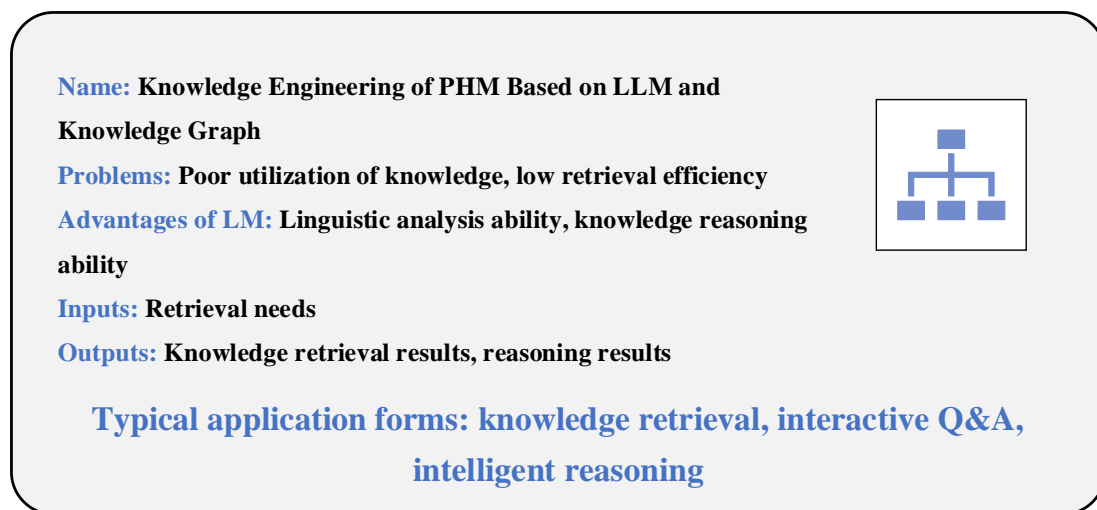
Name: Knowledge Engineering of PHM Based on LLM and Knowledge Graph

Problems: Poor utilization of knowledge, low retrieval efficiency

Advantages of LM: Linguistic analysis ability, knowledge reasoning ability

Inputs: Retrieval needs

Outputs: Knowledge retrieval results, reasoning results

Typical application forms: knowledge retrieval, interactive Q&A, intelligent reasoning